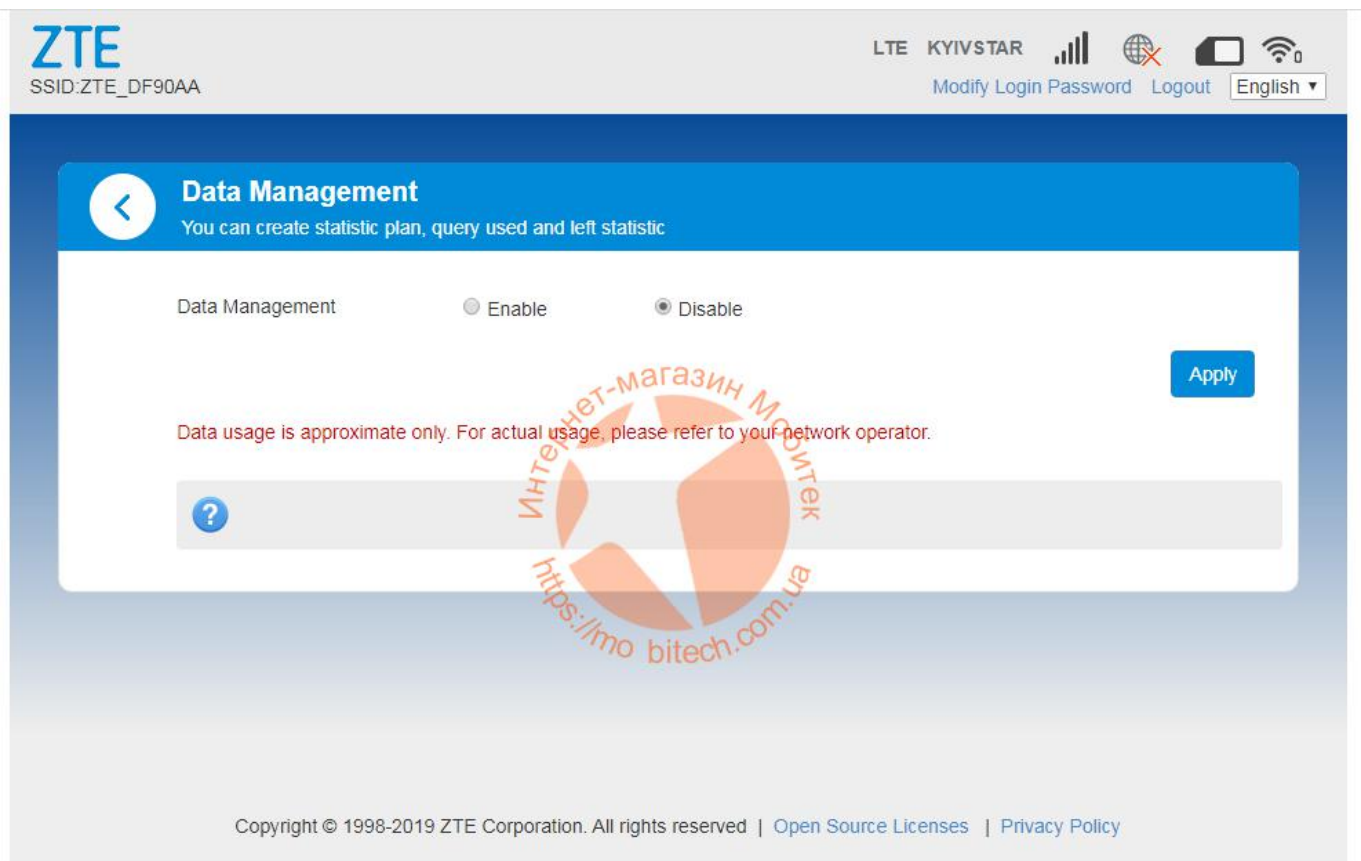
ZTE
SSID:ZTE_DF90AA

LTE KYIVSTAR

Modify Login Password Logout English ▼

Data Management
You can create statistic plan, query used and left statistic

Data Management Enable Disable

Apply

Data usage is approximate only. For actual usage, please refer to your network operator.

?

Интернет-магазин Мобитек
https://mo bitech.com.ua

Copyright © 1998-2019 ZTE Corporation. All rights reserved | Open Source Licenses | Privacy Policy